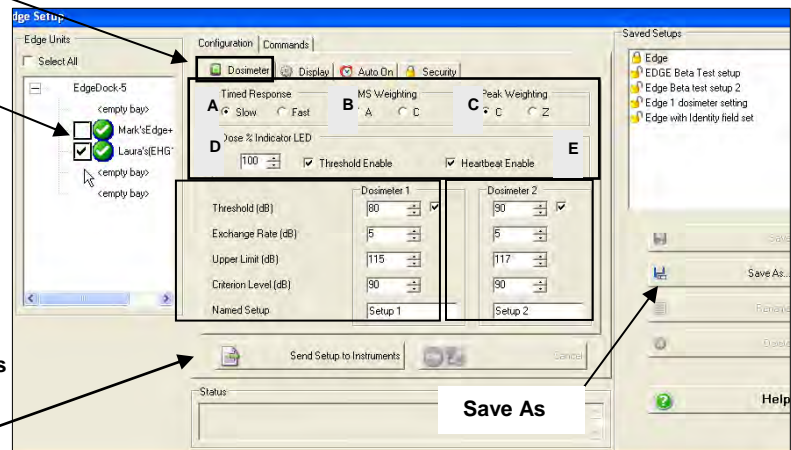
dge Setup

Edge Units

Select All

EdgeDock-5

<empty bay>

Mark'sEdge+

Laura's(EHG

<empty bay>

<empty bay>

Configuration | Commands

Dosimeter | Display | Auto On | Security

A Timed Response
Slow Fast

B MS Weighting
A C

C Peak Weighting
C Z

D Dose % Indicator LED
100 Threshold Enable Heartbeat Enable

E

| | Dosimeter 1 | Dosimeter 2 |
|---|---|---|
| Threshold (dB) | 80 | 90 |
| Exchange Rate (dB) | 5 | 5 |
| Upper Limit (dB) | 115 | 117 |
| Criterion Level (dB) | 90 | 90 |
| Named Setup | Setup 1 | Setup 2 |

Send Setup to Instruments

Cancel

Status

Saved Setups

Edge

EDGE Beta Test setup

Edge Beta test setup 2

Edge 1 dosimeter setting

Edge with Identity field set

Save As...

Help

Save As

s